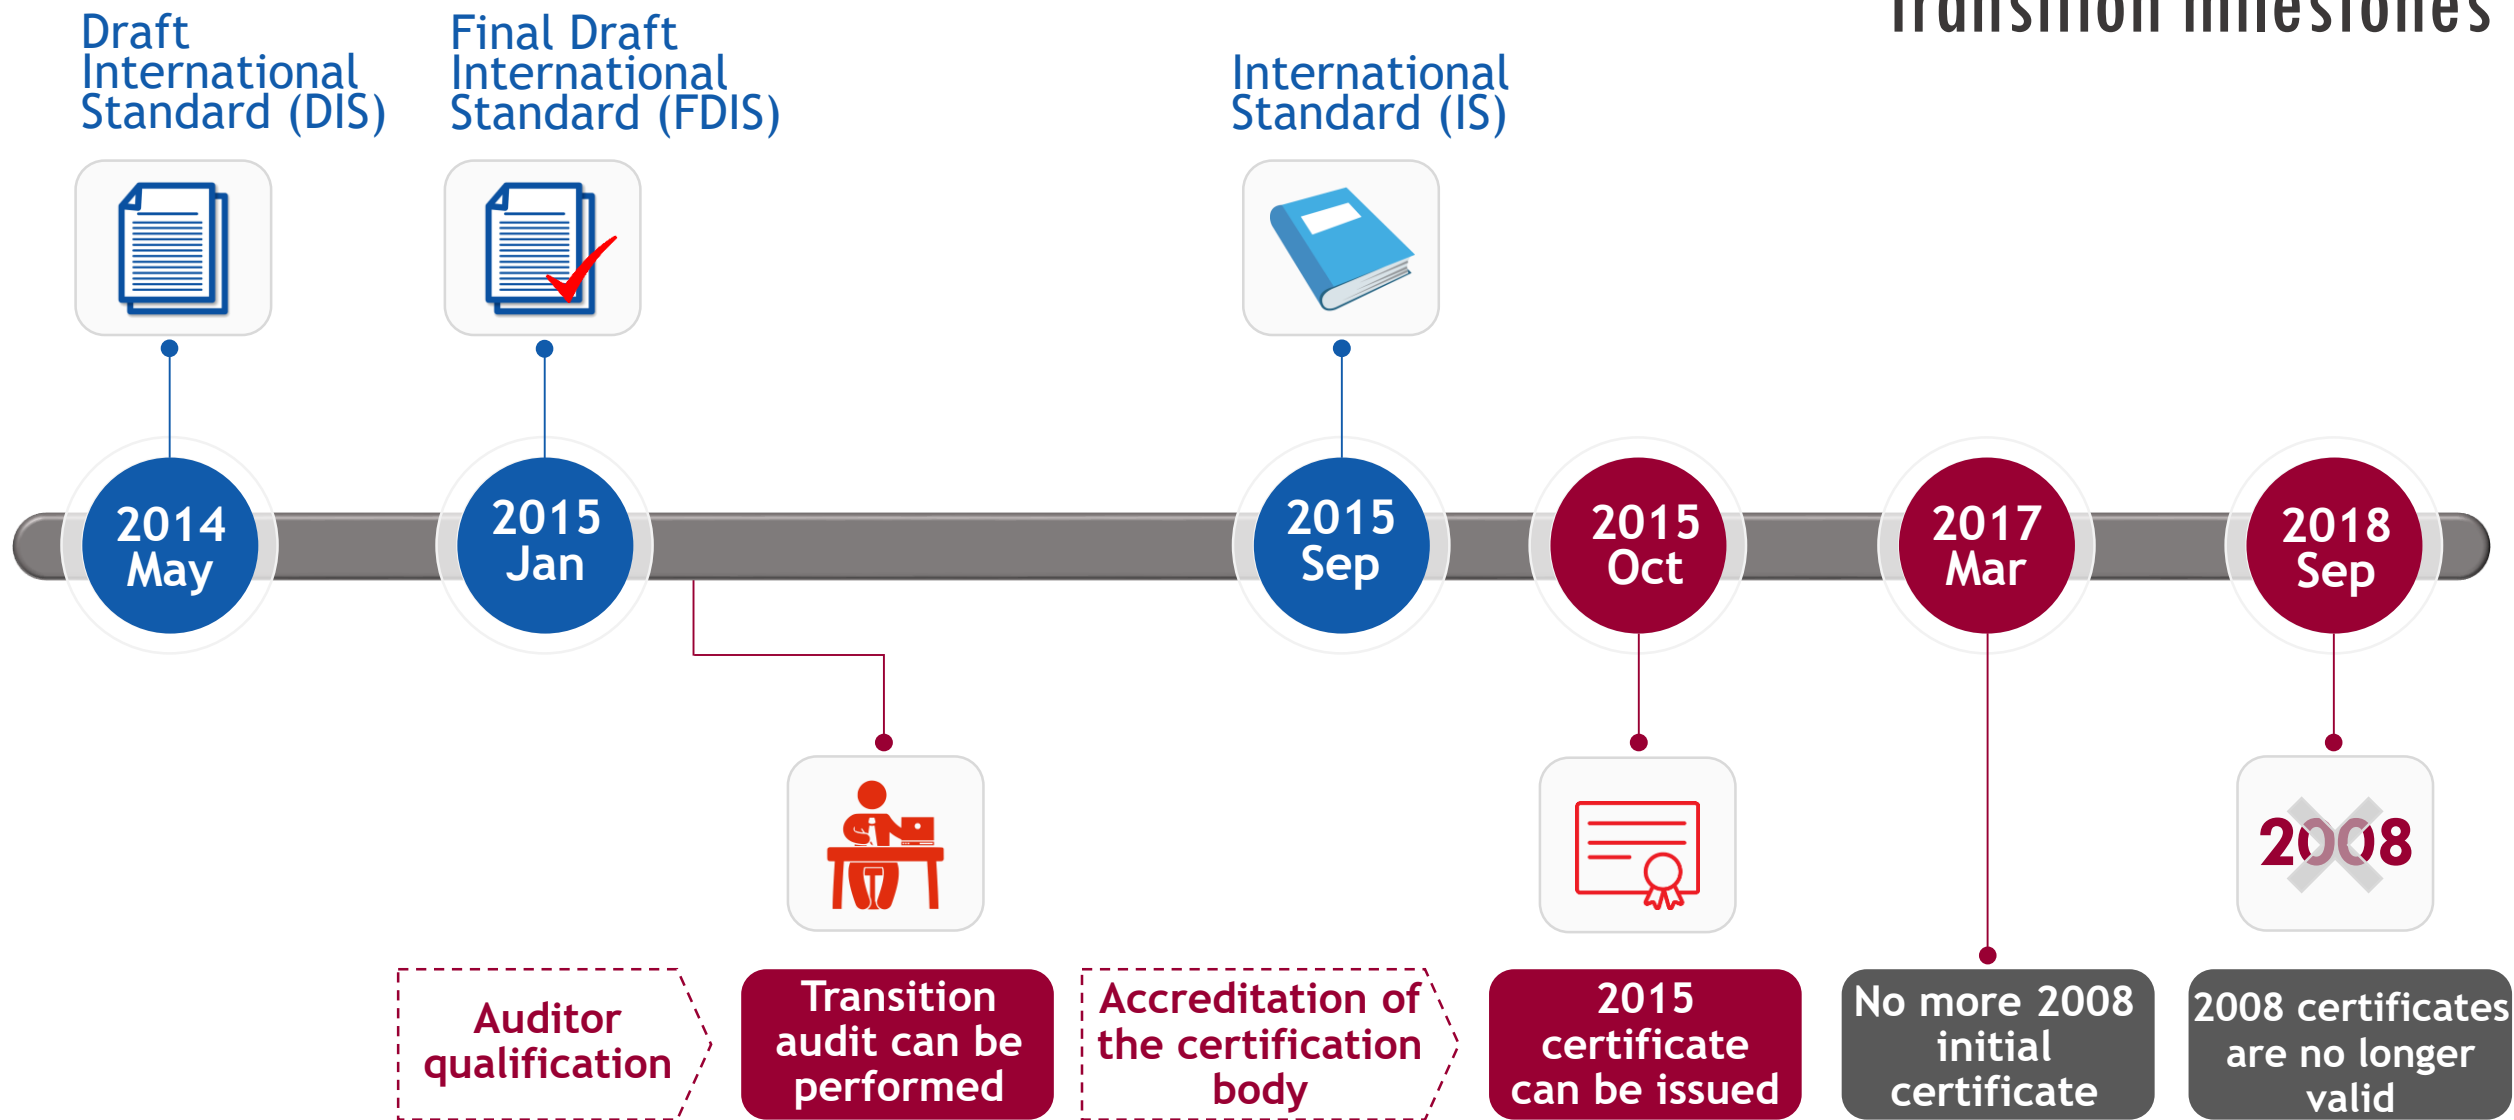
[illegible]

Draft International Standard (DIS)

Final Draft International Standard (FDIS)

International Standard (IS)

2014 May

2015 Jan

2015 Sep

2015 Oct

2017 Mar

2018 Sep

2008

Auditor qualification

Transition audit can be performed

Accreditation of the certification body

2015 certificate can be issued

No more 2008 initial certificate

2008 certificates are no longer valid